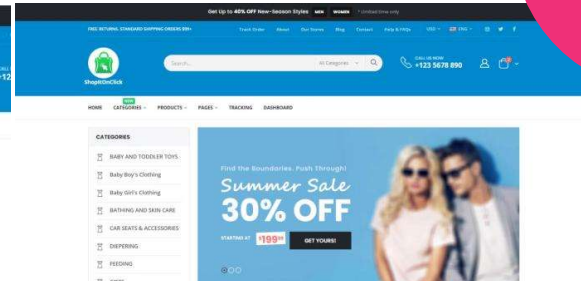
Get Up to 40% OFF New-season Styles MEN WOMEN * Limited time only

FREE RETURNS. STANDARD SHIPPING ORDERS $99+

Track Order About Our Stores Blog Contact Help & FAQs USD ENG

ShopItOnClick

Search... All Categories

CALL US NOW
+123 5678 890

0

+12

HOME NEW CATEGORIES PRODUCTS PAGES TRACKING DASHBOARD

CATEGORIES

BABY AND TODDLER TOYS

Baby Boy's Clothing

Baby Girl's Clothing

BATHING AND SKIN CARE

CAR SEATS & ACCESSORIES

DIEPERING

FEEDING

Find the Boundaries. Push Through!

Summer Sale

30% OFF

STARTING AT $199.99

GET YOURS!